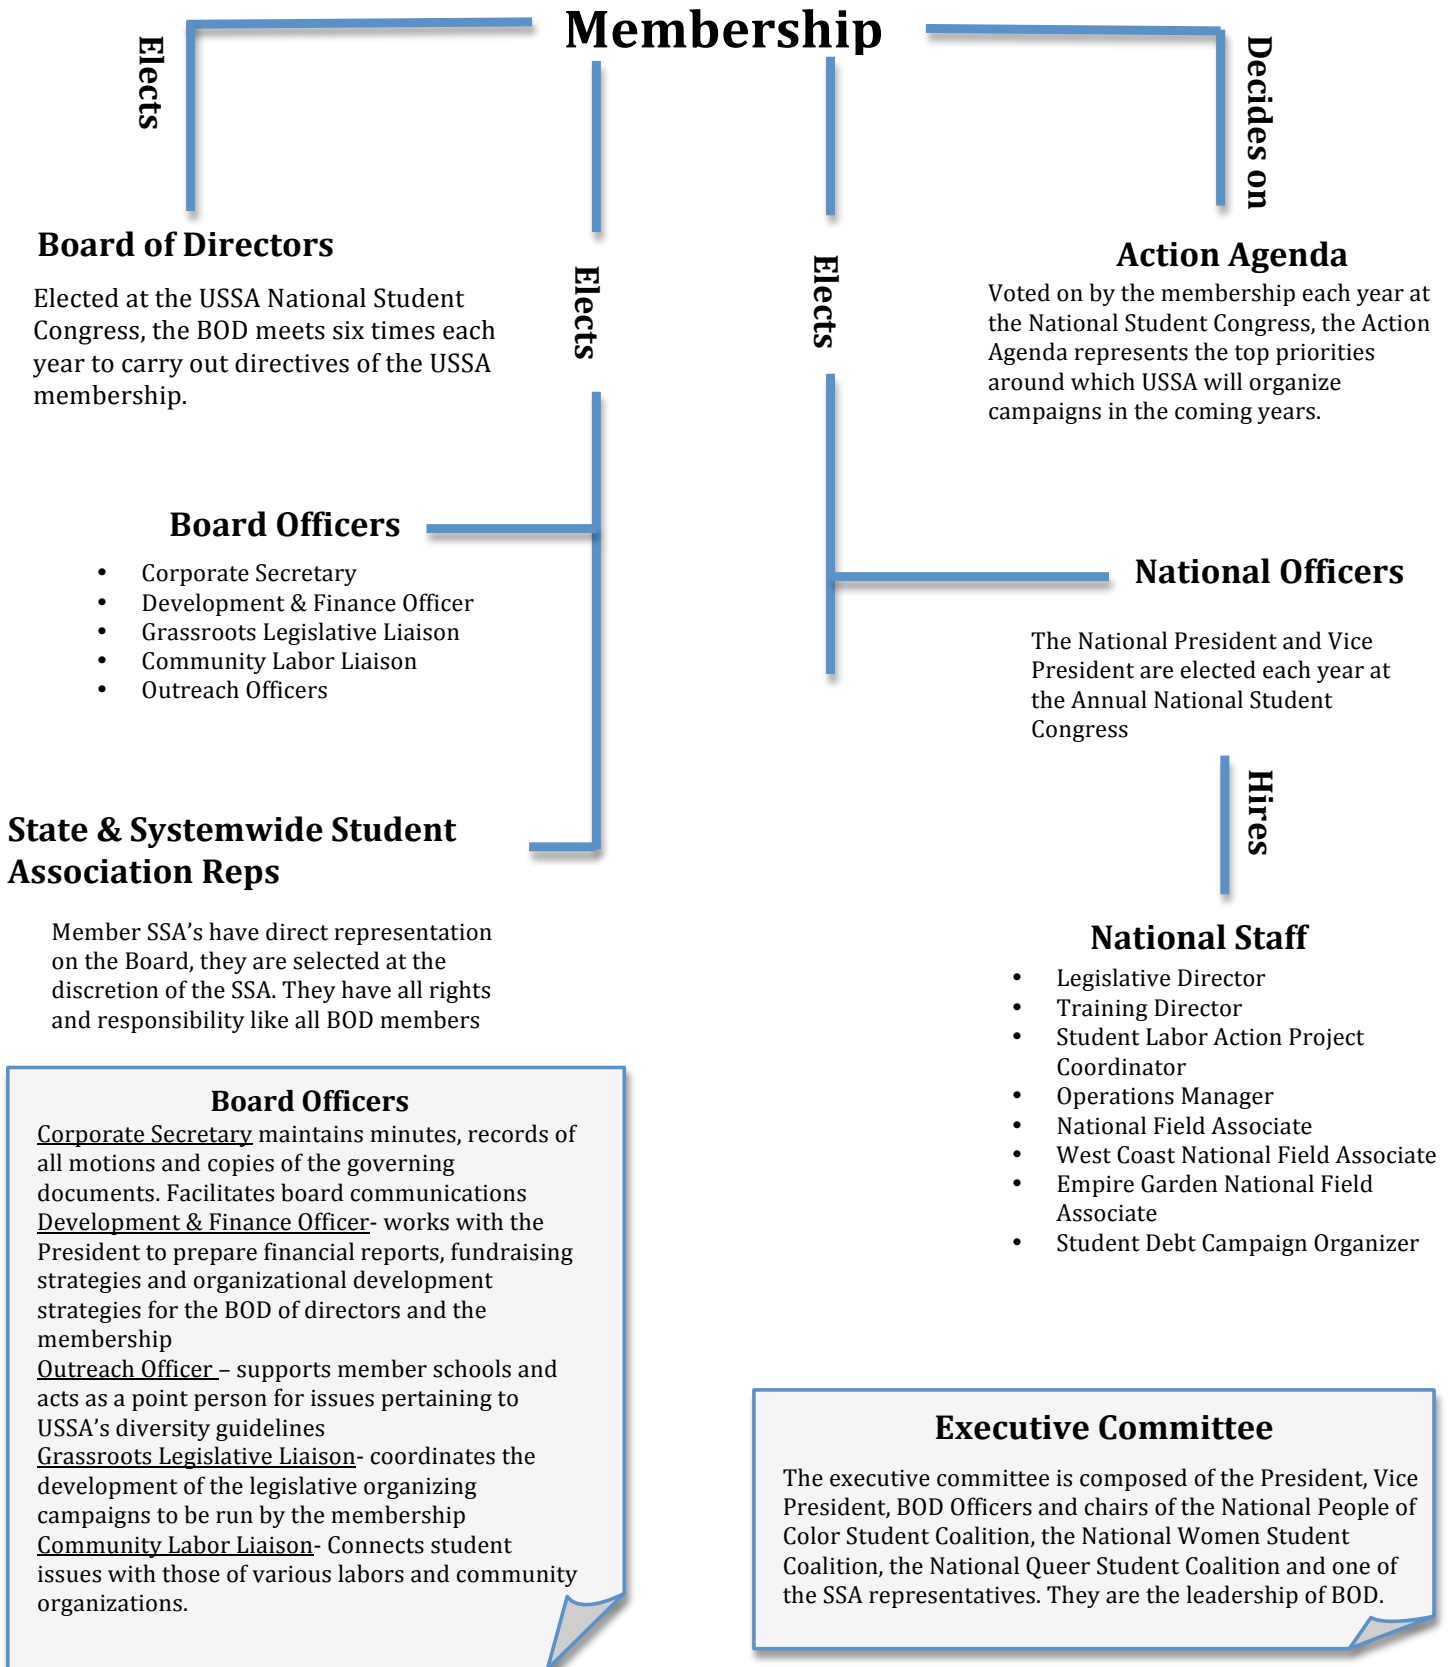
Membership

Elects

Elects

Elects

Decides on

Board of Directors

Elected at the USSA National Student Congress, the BOD meets six times each year to carry out directives of the USSA membership.

Action Agenda

Voted on by the membership each year at the National Student Congress, the Action Agenda represents the top priorities around which USSA will organize campaigns in the coming years.

Board Officers

- Corporate Secretary
- Development & Finance Officer
- Grassroots Legislative Liaison
- Community Labor Liaison
- Outreach Officers

National Officers

The National President and Vice President are elected each year at the Annual National Student Congress

Hires

State & Systemwide Student Association Reps

Member SSA's have direct representation on the Board, they are selected at the discretion of the SSA. They have all rights and responsibility like all BOD members

National Staff

- Legislative Director
- Training Director
- Student Labor Action Project Coordinator
- Operations Manager
- National Field Associate
- West Coast National Field Associate
- Empire Garden National Field Associate
- Student Debt Campaign Organizer

Board Officers

Corporate Secretary maintains minutes, records of all motions and copies of the governing documents. Facilitates board communications
Development & Finance Officer- works with the President to prepare financial reports, fundraising strategies and organizational development strategies for the BOD of directors and the membership
Outreach Officer – supports member schools and acts as a point person for issues pertaining to USSA's diversity guidelines
Grassroots Legislative Liaison- coordinates the development of the legislative organizing campaigns to be run by the membership
Community Labor Liaison- Connects student issues with those of various labors and community organizations.

Executive Committee

The executive committee is composed of the President, Vice President, BOD Officers and chairs of the National People of Color Student Coalition, the National Women Student Coalition, the National Queer Student Coalition and one of the SSA representatives. They are the leadership of BOD.